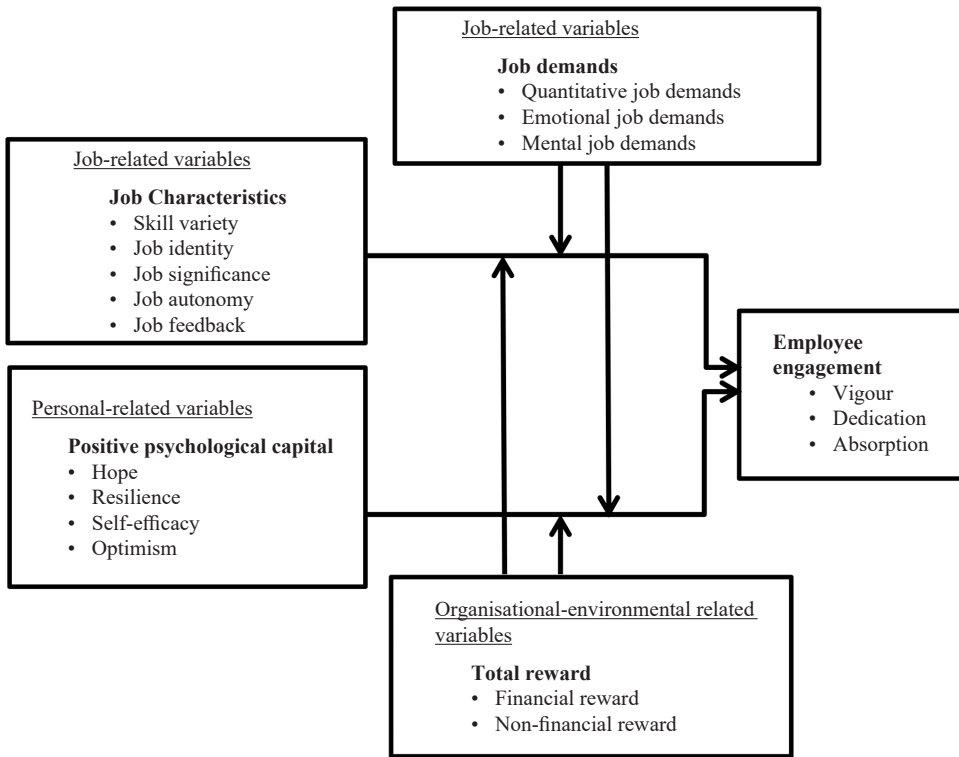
Job-related variables

**Job demands**
• Quantitative job demands
• Emotional job demands
• Mental job demands

Job-related variables

**Job Characteristics**
• Skill variety
• Job identity
• Job significance
• Job autonomy
• Job feedback

**Employee engagement**
• Vigour
• Dedication
• Absorption

Personal-related variables

**Positive psychological capital**
• Hope
• Resilience
• Self-efficacy
• Optimism

Organisational-environmental related variables

**Total reward**
• Financial reward
• Non-financial reward